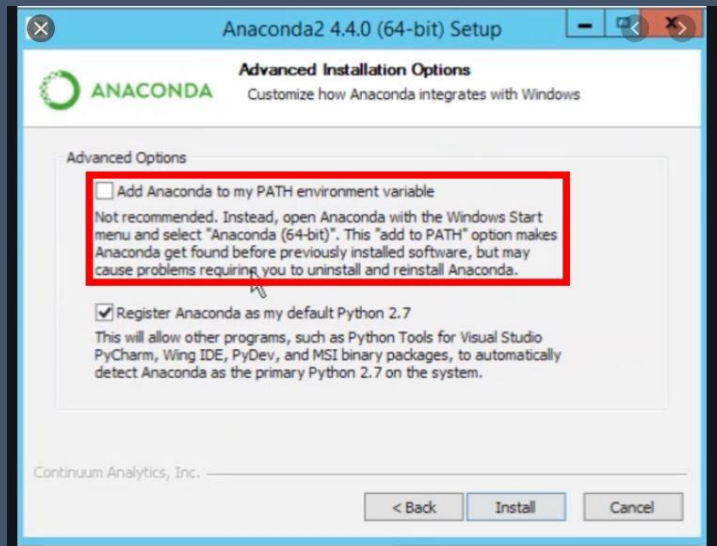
Anaconda2 4.4.0 (64-bit) Setup

ANACONDA

Advanced Installation Options

Customize how Anaconda integrates with Windows

Advanced Options

Add Anaconda to my PATH environment variable

Not recommended. Instead, open Anaconda with the Windows Start menu and select "Anaconda (64-bit)". This "add to PATH" option makes Anaconda get found before previously installed software, but may cause problems requiring you to uninstall and reinstall Anaconda.

Register Anaconda as my default Python 2.7

This will allow other programs, such as Python Tools for Visual Studio PyCharm, Wing IDE, PyDev, and MSI binary packages, to automatically detect Anaconda as the primary Python 2.7 on the system.

Continuum Analytics, Inc.

< Back

Install

Cancel